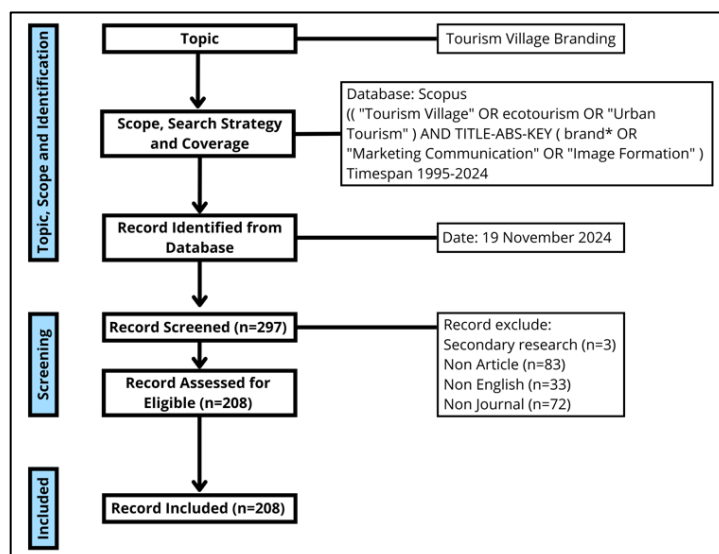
Topic, Scope and Identification

Topic

Tourism Village Branding

Scope, Search Strategy and Coverage

Database: Scopus
(( "Tourism Village" OR ecotourism OR "Urban Tourism" ) AND TITLE-ABS-KEY ( brand* OR "Marketing Communication" OR "Image Formation" )
Timespan 1995-2024

Record Identified from Database

Date: 19 November 2024

Screening

Record Screened (n=297)

Record exclude:
Secondary research (n=3)
Non Article (n=83)
Non English (n=33)
Non Journal (n=72)

Record Assessed for Eligible (n=208)

Included

Record Included (n=208)